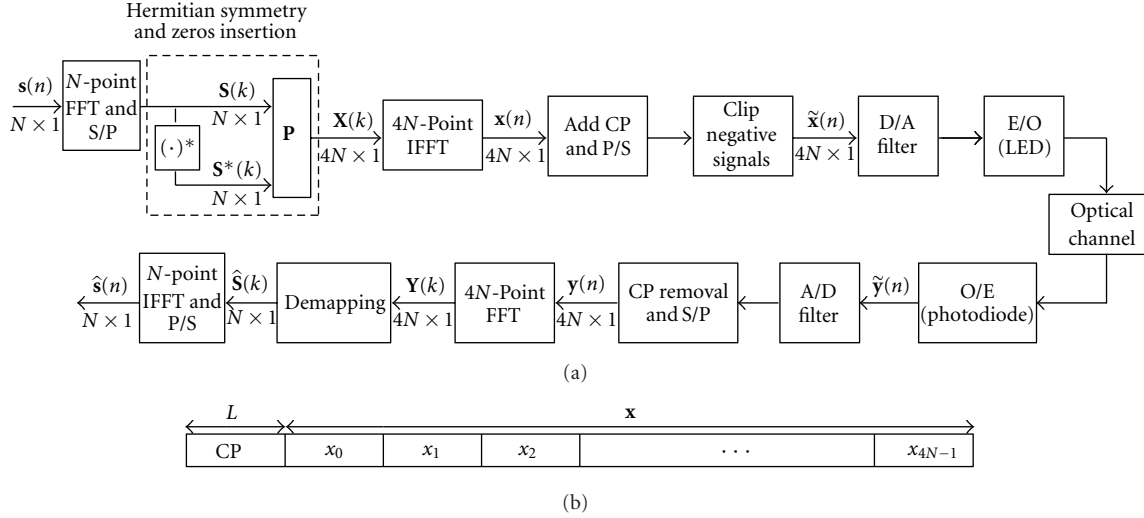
Hermitian symmetry and zeros insertion

$\mathbf{s}(n)$
$N \times 1$

$N$-point FFT and S/P

$\mathbf{S}(k)$
$N \times 1$

$(\cdot)^*$

$\mathbf{S}^*(k)$
$N \times 1$

$\mathbf{P}$

$\mathbf{X}(k)$
$4N \times 1$

$4N$-Point IFFT

$\mathbf{x}(n)$
$4N \times 1$

Add CP and P/S

Clip negative signals

$\tilde{\mathbf{x}}(n)$
$4N \times 1$

D/A filter

E/O (LED)

Optical channel

O/E (photodiode)

$\tilde{\mathbf{y}}(n)$

A/D filter

CP removal and S/P

$\mathbf{y}(n)$
$4N \times 1$

$4N$-Point FFT

$\mathbf{Y}(k)$
$4N \times 1$

Demapping

$\hat{\mathbf{S}}(k)$
$N \times 1$

$N$-point IFFT and P/S

$\hat{\mathbf{s}}(n)$
$N \times 1$

(a)

$L$

$\mathbf{x}$

| CP | $x_0$ | $x_1$ | $x_2$ | $\cdots$ | $x_{4N-1}$ |
|---|---|---|---|---|---|

(b)